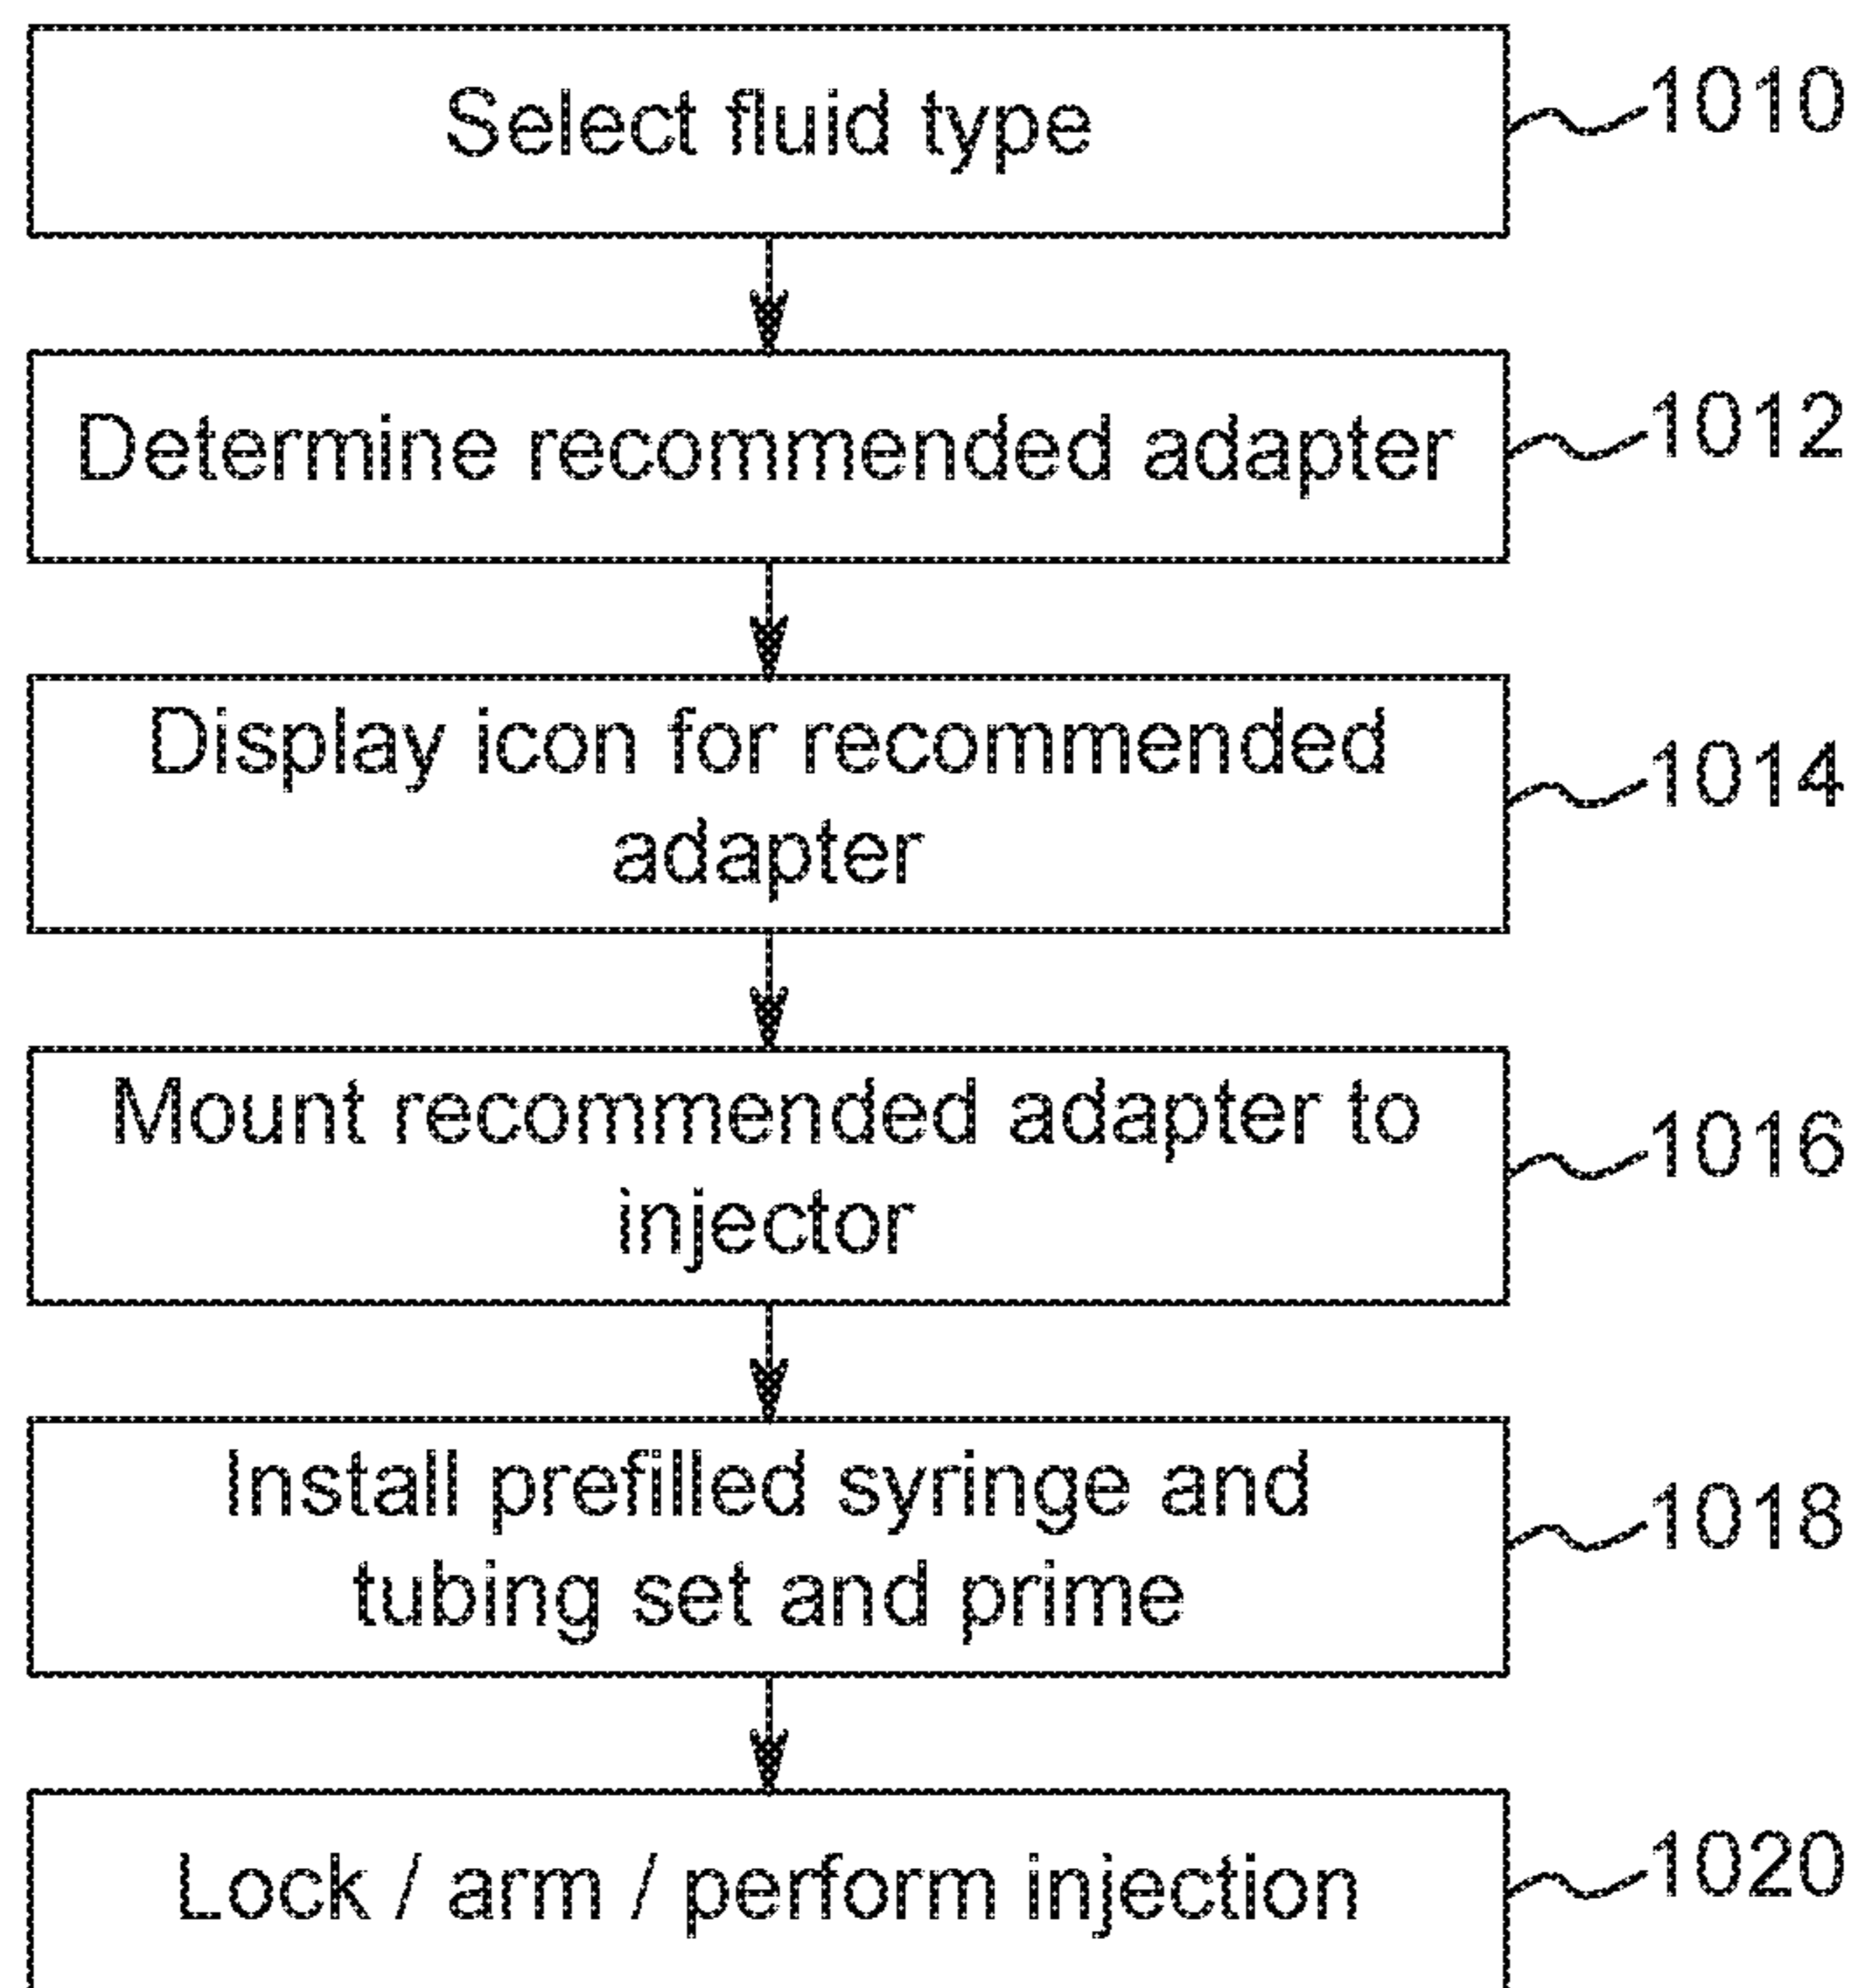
Select fluid type
1010

Determine recommended adapter
1012

Display icon for recommended adapter
1014

Mount recommended adapter to injector
1016

Install prefilled syringe and tubing set and prime
1018

Lock / arm / perform injection
1020